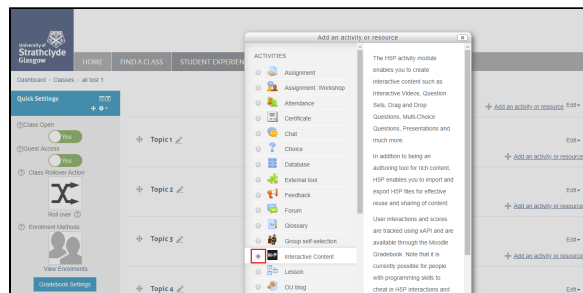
University of Strathclyde Glasgow

HOME FIND A CLASS STUDENT EXPERIEN

Dashboard › Classes › all test 1

Quick Settings

Class Open
Yes
Guest Access
Yes
Class Rollover Action

Roll over
Enrolment Methods

View Enrolments

Gradebook Settings

Topic 1
Topic 2
Topic 3
Topic 4

Add an activity or resource Edit
Edit
Add an activity or resource
Edit
Add an activity or resource
Edit
Add an activity or resource
Edit

Add an activity or resource

ACTIVITIES
Assignment
Assignment: Workshop
Attendance
Certificate
Chat
Choice
Database
External tool
Feedback
Forum
Glossary
Group self-selection
Interactive Content
Lesson
OU blog

The H5P activity module enables you to create interactive content such as Interactive Videos, Question Sets, Drag and Drop Questions, Multi-Choice Questions, Presentations and much more.

In addition to being an authoring tool for rich content, H5P enables you to import and export H5P files for effective reuse and sharing of content.

User interactions and scores are tracked using xAPI and are available through the Moodle Gradebook. Note that it is currently possible for people with programming skills to cheat in H5P interactions and